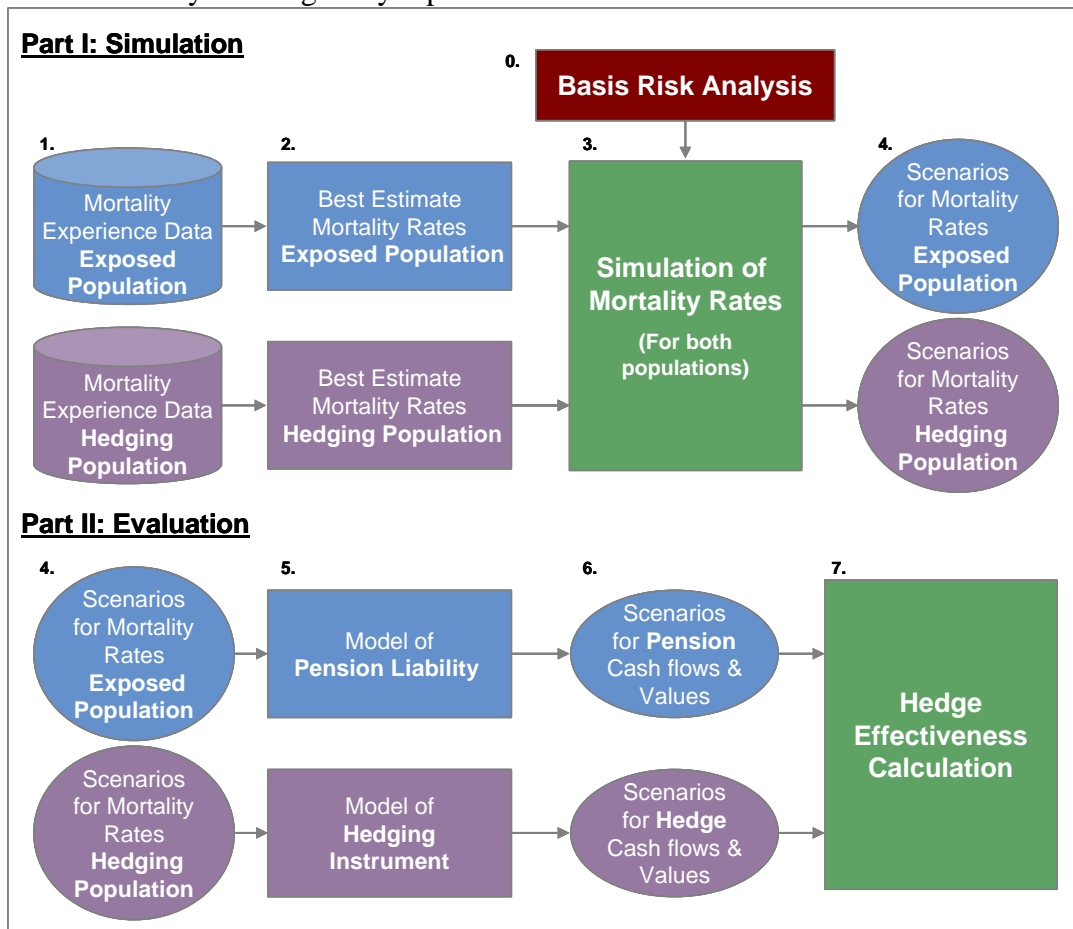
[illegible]

Part I: Simulation

0. Basis Risk Analysis

1.
Mortality Experience Data **Exposed Population**

2.
Best Estimate Mortality Rates **Exposed Population**

3.
Simulation of Mortality Rates
(For both populations)

4.
Scenarios for Mortality Rates **Exposed Population**

Mortality Experience Data **Hedging Population**

Best Estimate Mortality Rates **Hedging Population**

Scenarios for Mortality Rates **Hedging Population**

Part II: Evaluation

4.
Scenarios for Mortality Rates **Exposed Population**

5.
Model of **Pension Liability**

6.
Scenarios for **Pension** Cash flows & Values

7.
Hedge Effectiveness Calculation

Scenarios for Mortality Rates **Hedging Population**

Model of **Hedging Instrument**

Scenarios for **Hedge** Cash flows & Values